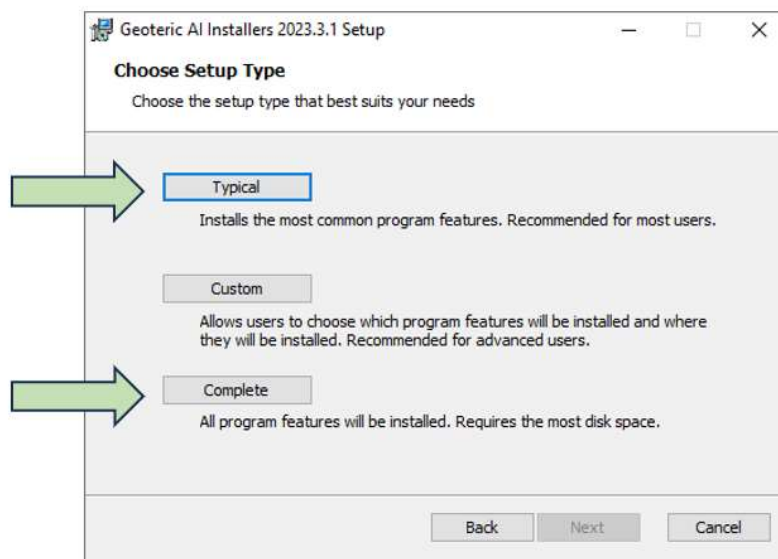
Geoteric AI Installers 2023.3.1 Setup

Choose Setup Type

Choose the setup type that best suits your needs

Typical

Installs the most common program features. Recommended for most users.

Custom

Allows users to choose which program features will be installed and where they will be installed. Recommended for advanced users.

Complete

All program features will be installed. Requires the most disk space.

Back Next Cancel